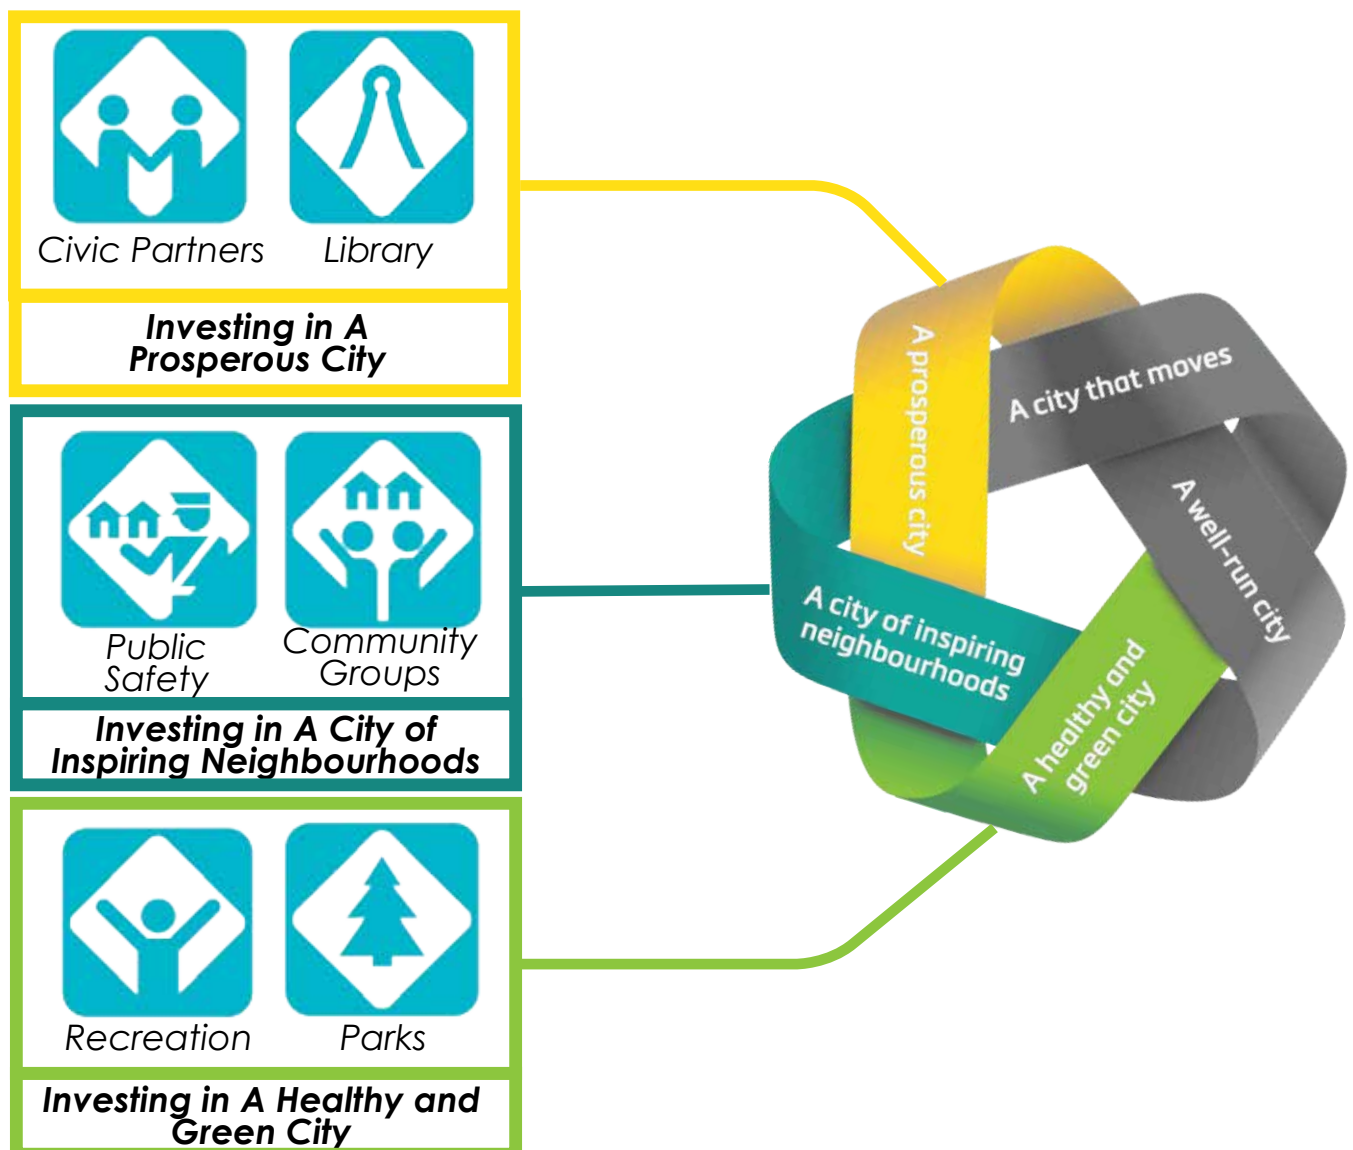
Civic Partners

Library

Investing in A Prosperous City

Public Safety

Community Groups

Investing in A City of Inspiring Neighbourhoods

Recreation

Parks

Investing in A Healthy and Green City

A prosperous city

A city that moves

A well-run city

A healthy and green city

A city of inspiring neighbourhoods